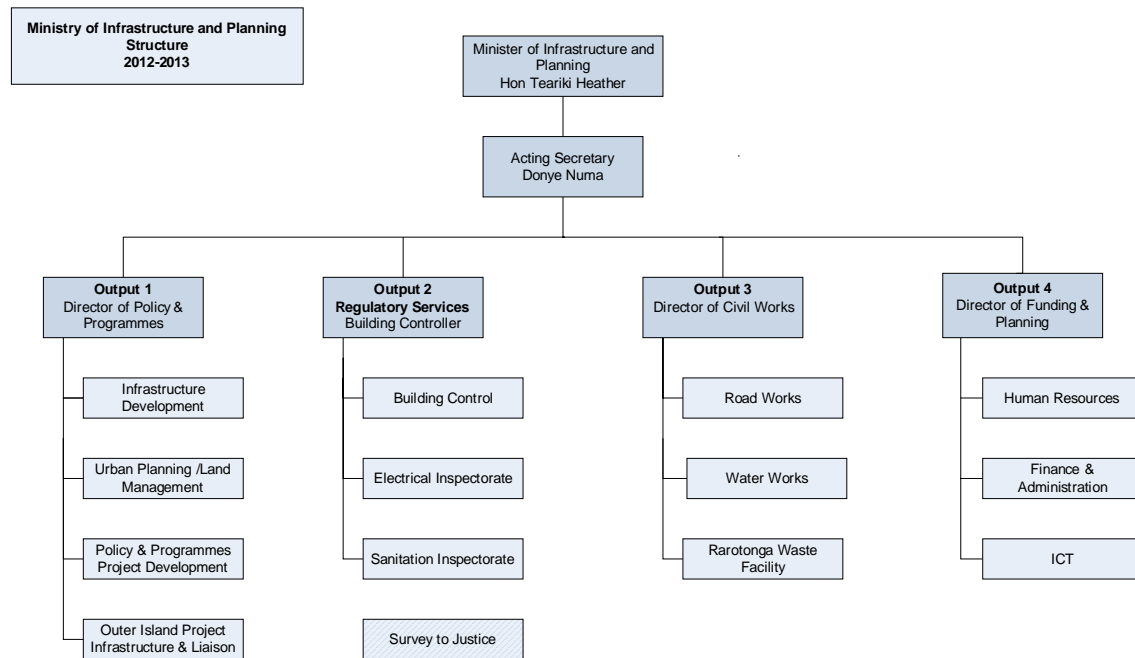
Ministry of Infrastructure and Planning Structure
2012-2013

Minister of Infrastructure and Planning
Hon Teariki Heather

Acting Secretary
Donye Numa

Output 1
Director of Policy & Programmes

Infrastructure Development

Urban Planning /Land Management

Policy & Programmes Project Development

Outer Island Project Infrastructure & Liaison

Output 2
Regulatory Services
Building Controller

Building Control

Electrical Inspectorate

Sanitation Inspectorate

Survey to Justice

Output 3
Director of Civil Works

Road Works

Water Works

Rarotonga Waste Facility

Output 4
Director of Funding & Planning

Human Resources

Finance & Administration

ICT